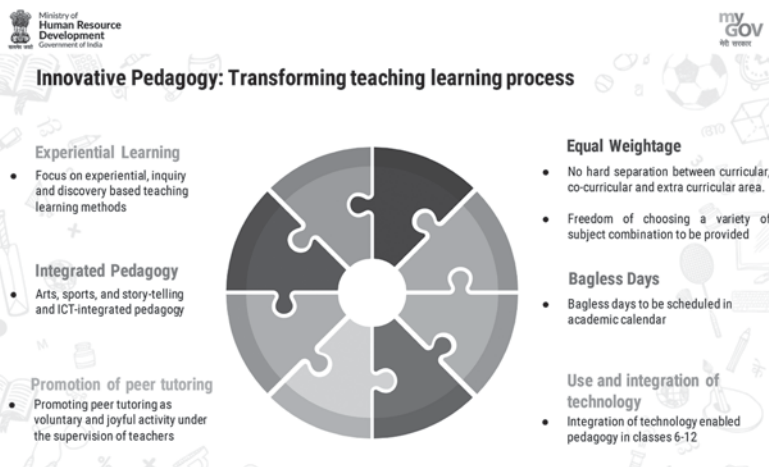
Ministry of
Human Resource
Development
Government of India

my GOV
मेरी सरकार

Innovative Pedagogy: Transforming teaching learning process

Experiential Learning

• Focus on experiential, inquiry and discovery based teaching learning methods

Integrated Pedagogy

• Arts, sports, and story-telling and ICT-integrated pedagogy

Promotion of peer tutoring

• Promoting peer tutoring as voluntary and joyful activity under the supervision of teachers

Equal Weightage

• No hard separation between curricular, co-curricular and extra curricular area.

• Freedom of choosing a variety of subject combination to be provided

Bagless Days

• Bagless days to be scheduled in academic calendar

Use and integration of technology

• Integration of technology enabled pedagogy in classes 6-12